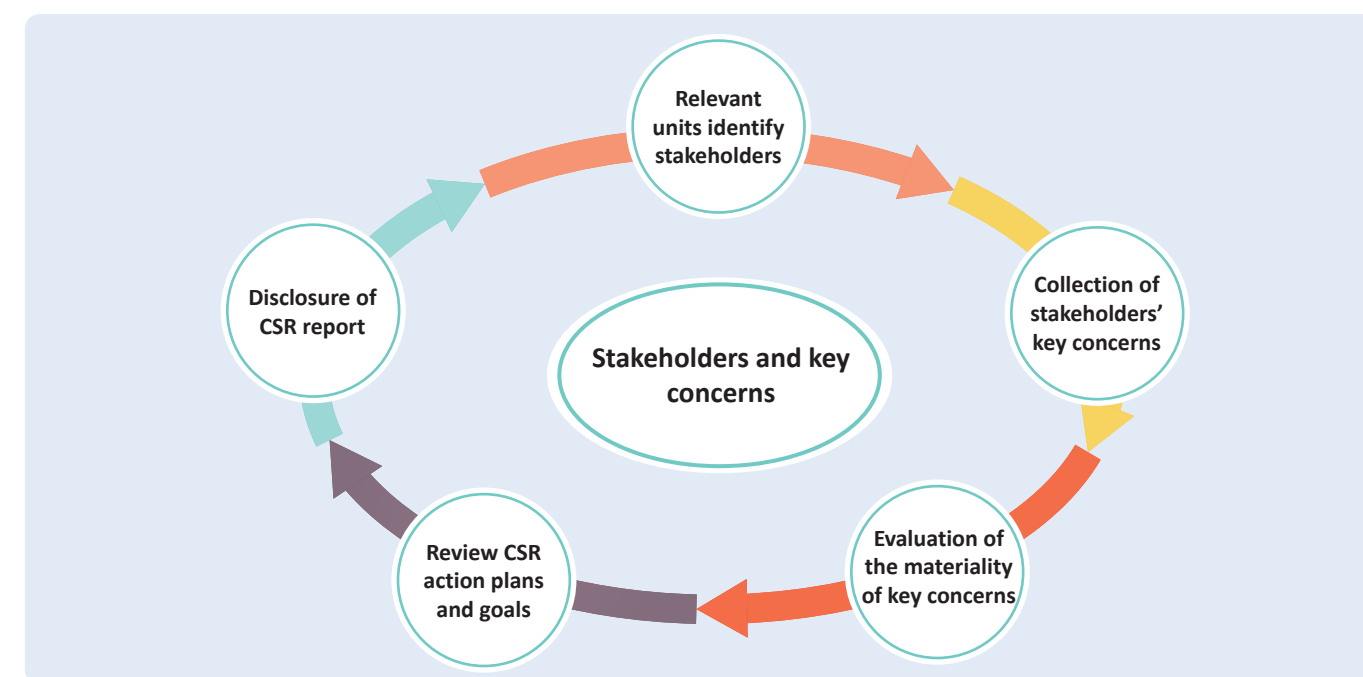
Stakeholders and key concerns

Relevant units identify stakeholders

Collection of stakeholders' key concerns

Evaluation of the materiality of key concerns

Review CSR action plans and goals

Disclosure of CSR report